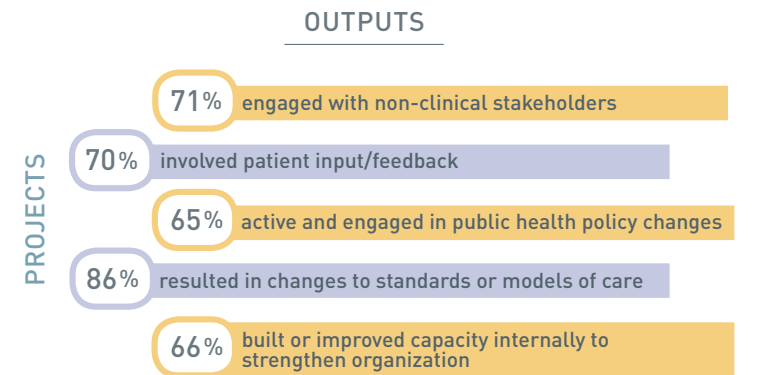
OUTPUTS

PROJECTS

71% engaged with non-clinical stakeholders

70% involved patient input/feedback

65% active and engaged in public health policy changes

86% resulted in changes to standards or models of care

66% built or improved capacity internally to strengthen organization